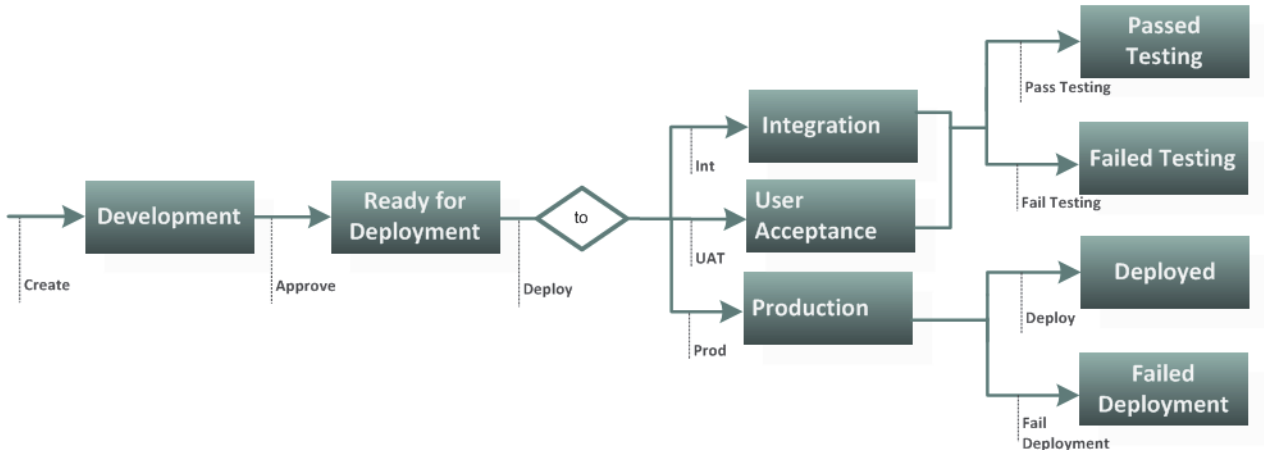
Development

Create

Approve

Ready for Deployment

Deploy

to

Int

UAT

Prod

Integration

User Acceptance

Production

Passed Testing

Pass Testing

Failed Testing

Fail Testing

Deployed

Deploy

Failed Deployment

Fail Deployment